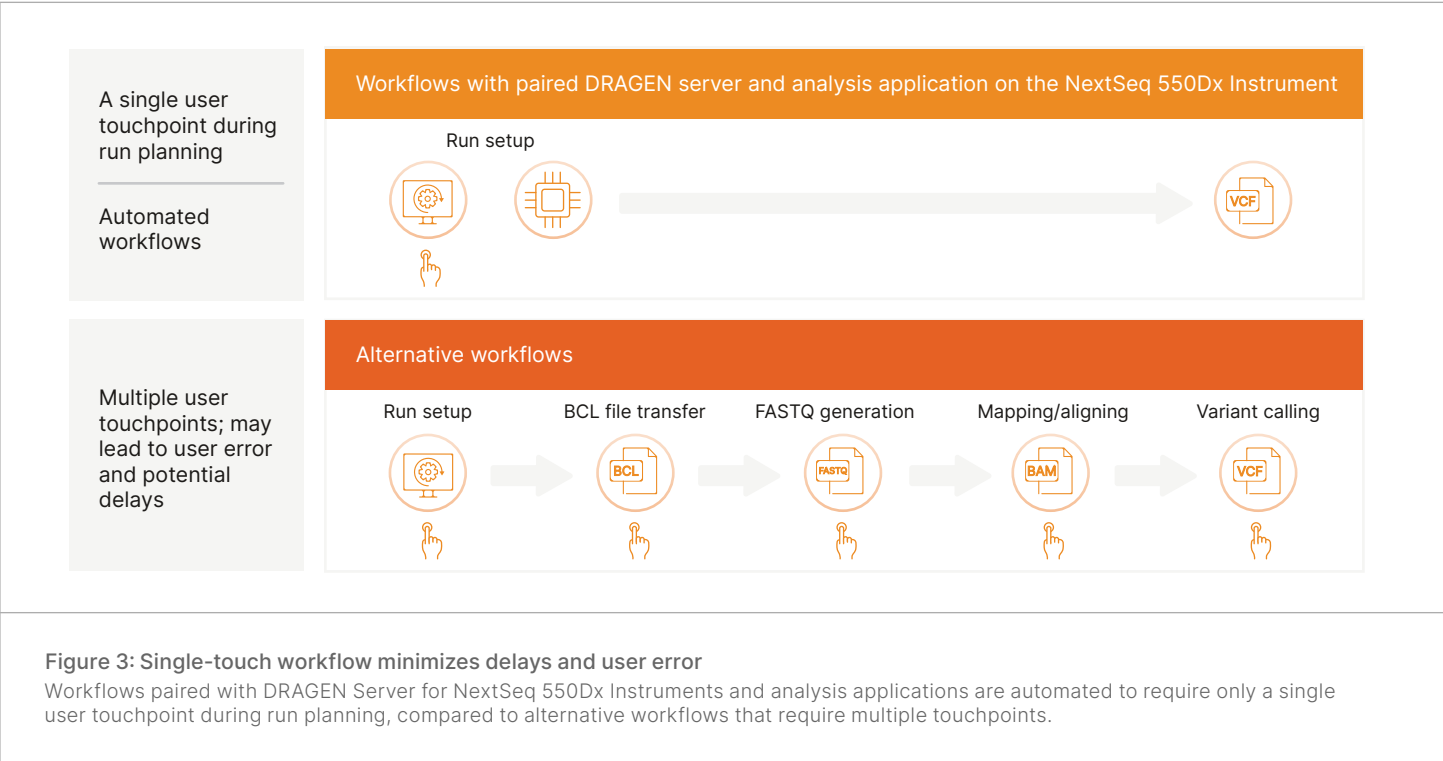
A single user touchpoint during run planning

Automated workflows

Workflows with paired DRAGEN server and analysis application on the NextSeq 550Dx Instrument

Run setup

VCF

Multiple user touchpoints; may lead to user error and potential delays

Alternative workflows

Run setup

BCL file transfer

BCL

FASTQ generation

FASTQ

Mapping/aligning

BAM

Variant calling

VCF

Figure 3: Single-touch workflow minimizes delays and user error

Workflows paired with DRAGEN Server for NextSeq 550Dx Instruments and analysis applications are automated to require only a single user touchpoint during run planning, compared to alternative workflows that require multiple touchpoints.